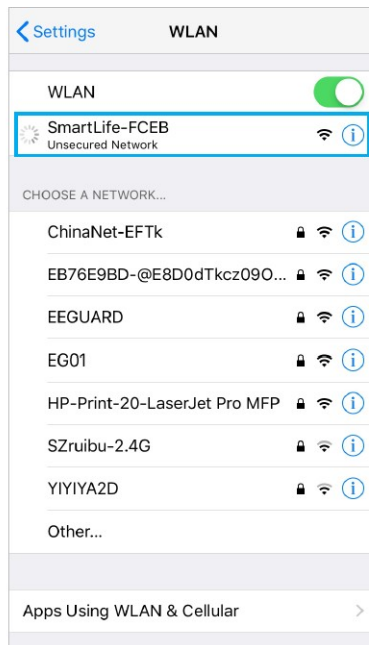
Settings WLAN

WLAN

SmartLife-FCEB
Unsecured Network

CHOOSE A NETWORK...

ChinaNet-EFTk

EB76E9BD-@E8D0dTkcz09O...

EEGUARD

EG01

HP-Print-20-LaserJet Pro MFP

SZruibu-2.4G

YIYIYA2D

Other...

Apps Using WLAN & Cellular